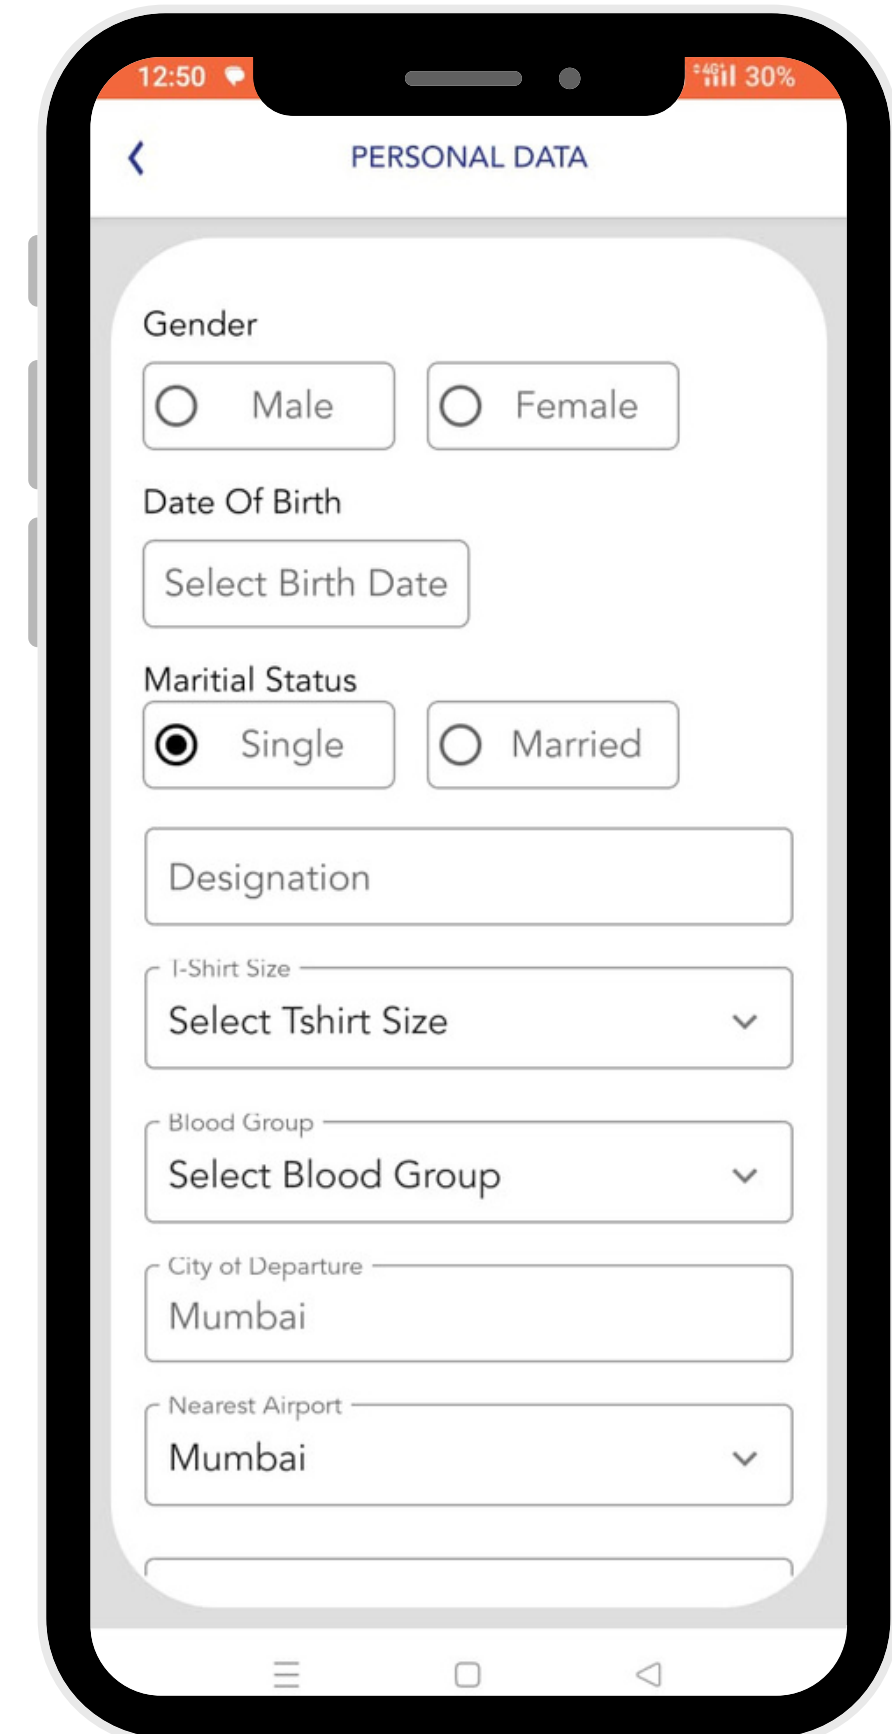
12:50

4G 30%

<

PERSONAL DATA

Gender

Male

Female

Date Of Birth

Select Birth Date

Maritial Status

Single

Married

Designation

T-Shirt Size

Select Tshirt Size

Blood Group

Select Blood Group

City of Departure

Mumbai

Nearest Airport

Mumbai